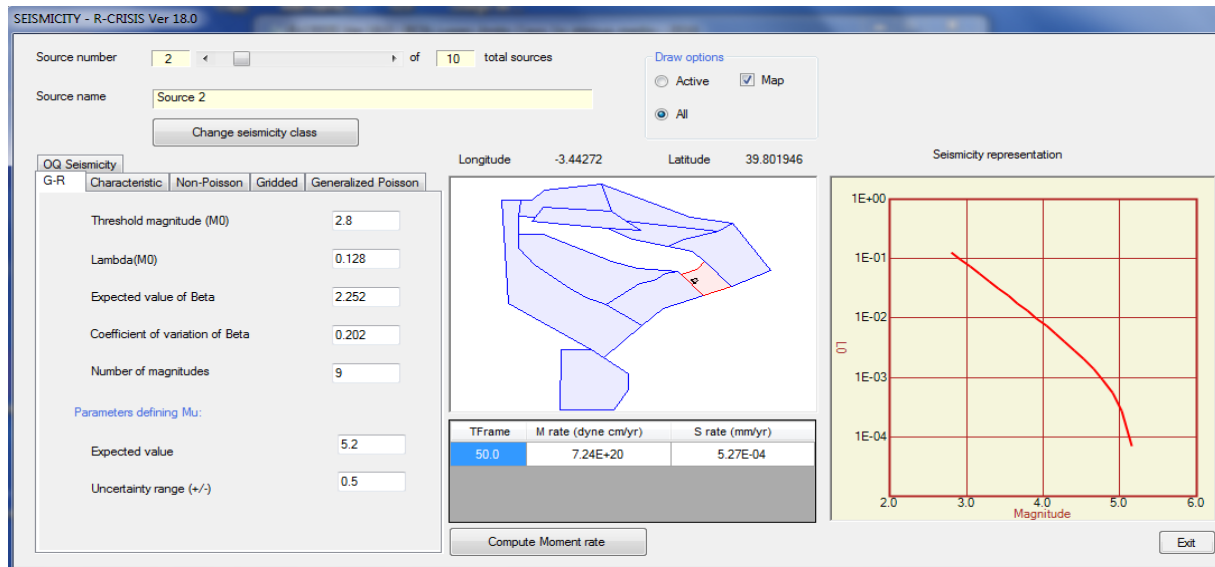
SEISMICITY - R-CRISIS Ver 18.0

Source number 2 of 10 total sources

Source name Source 2

Change seismicity class

Draw options
Active
Map
All

OQ Seismicity
G-R | Characteristic | Non-Poisson | Gridded | Generalized Poisson

Threshold magnitude (M0) 2.8

Lambda(M0) 0.128

Expected value of Beta 2.252

Coefficient of variation of Beta 0.202

Number of magnitudes 9

Parameters defining Mu:

Expected value 5.2

Uncertainty range (+/-) 0.5

Longitude -3.44272 Latitude 39.801946

2

| TFrame | M rate (dyne cm/yr) | S rate (mm/yr) |
|---|---|---|
| 50.0 | 7.24E+20 | 5.27E-04 |

Compute Moment rate

Seismicity representation

1E+00
1E-01
1E-02
1E-03
1E-04

l0

2.0 3.0 4.0 5.0 6.0
Magnitude

Exit